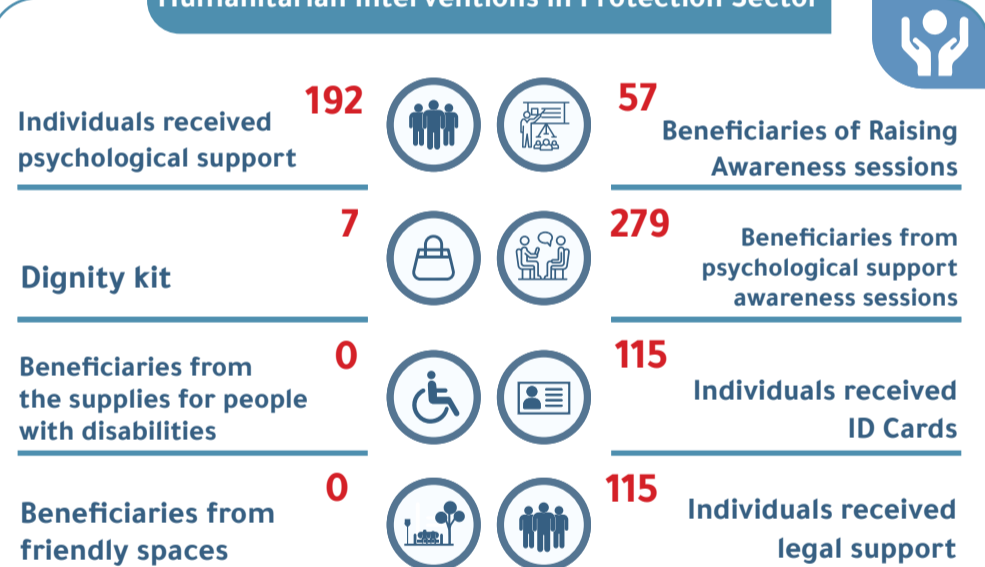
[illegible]

Individuals received psychological support

192

57

Beneficiaries of Raising Awareness sessions

Dignity kit

7

279

Beneficiaries from psychological support awareness sessions

Beneficiaries from the supplies for people with disabilities

0

115

Individuals received ID Cards

Beneficiaries from friendly spaces

0

115

Individuals received legal support